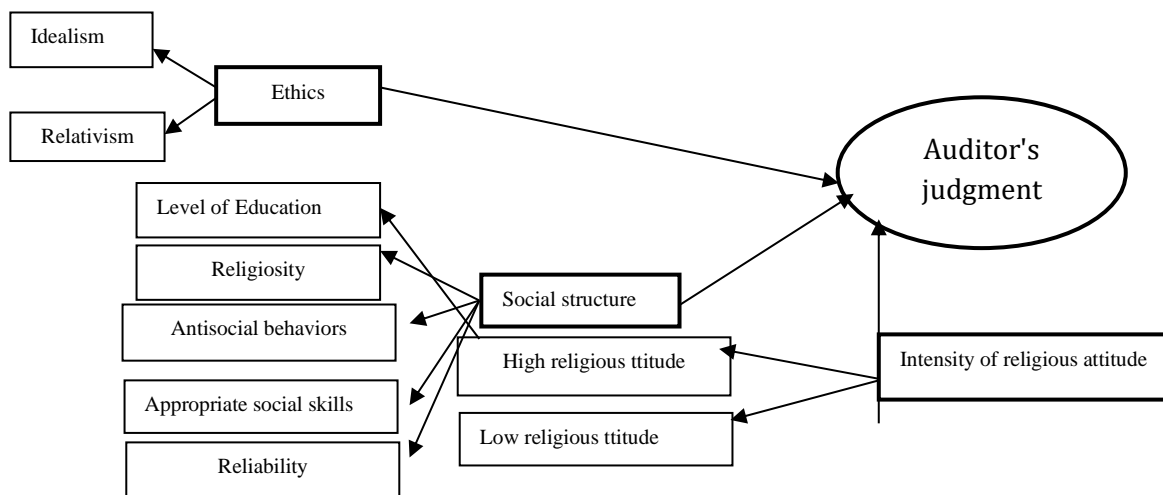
Idealism

Ethics

Relativism

Auditor's judgment

Level of Education

Religiosity

Social structure

Antisocial behaviors

High religious ttitude

Intensity of religious attitude

Appropriate social skills

Low religious ttitude

Reliability